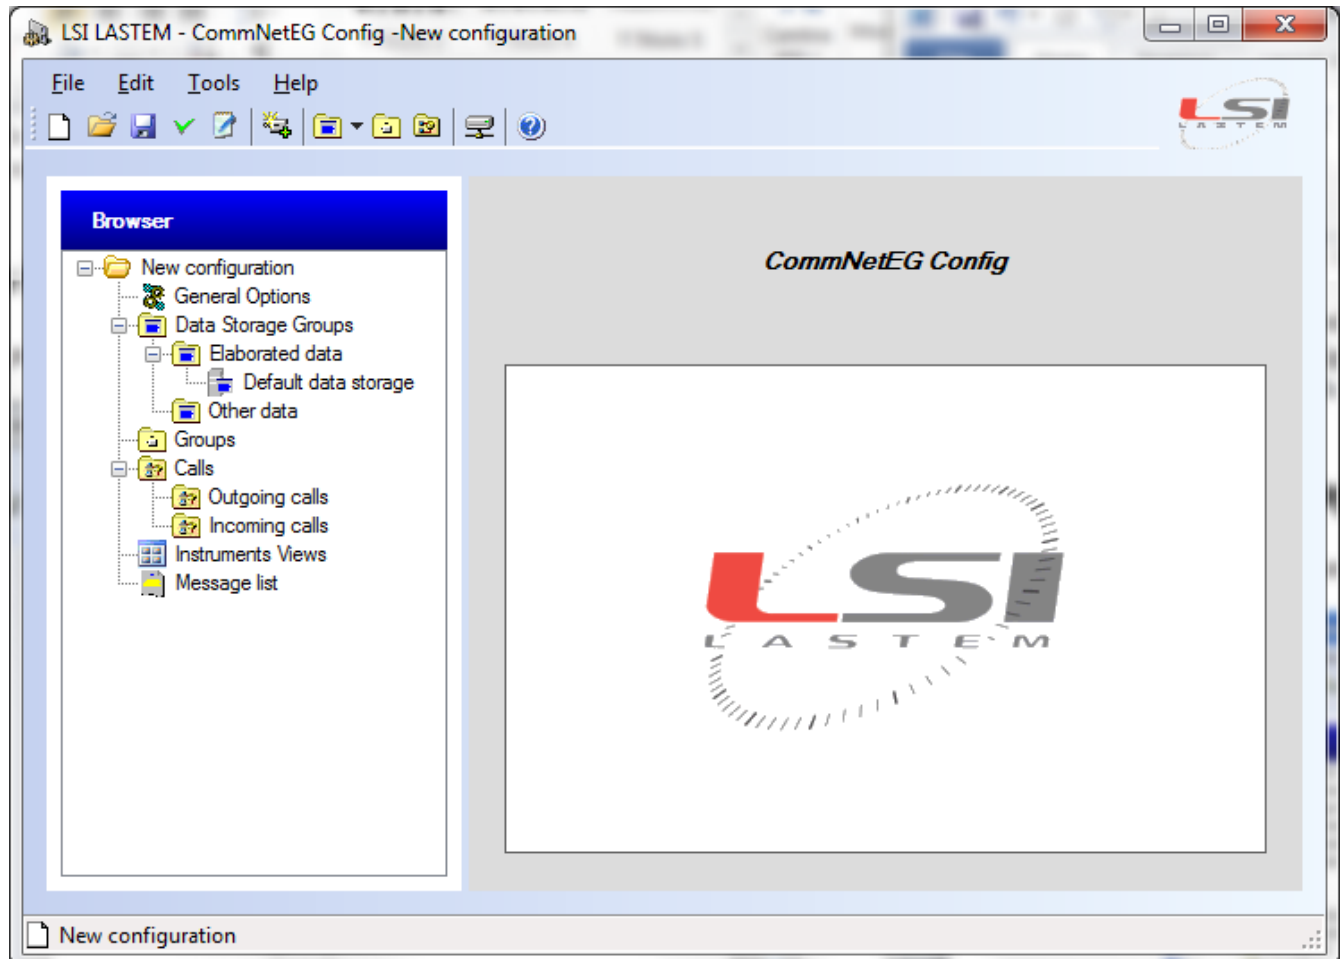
LSI LASTEM - CommNetEG Config -New configuration

File Edit Tools Help

LSI LASTEM

Browser

New configuration
General Options
Data Storage Groups
Elaborated data
Default data storage
Other data
Groups
Calls
Outgoing calls
Incoming calls
Instruments Views
Message list

CommNetEG Config

LSI LASTEM

New configuration